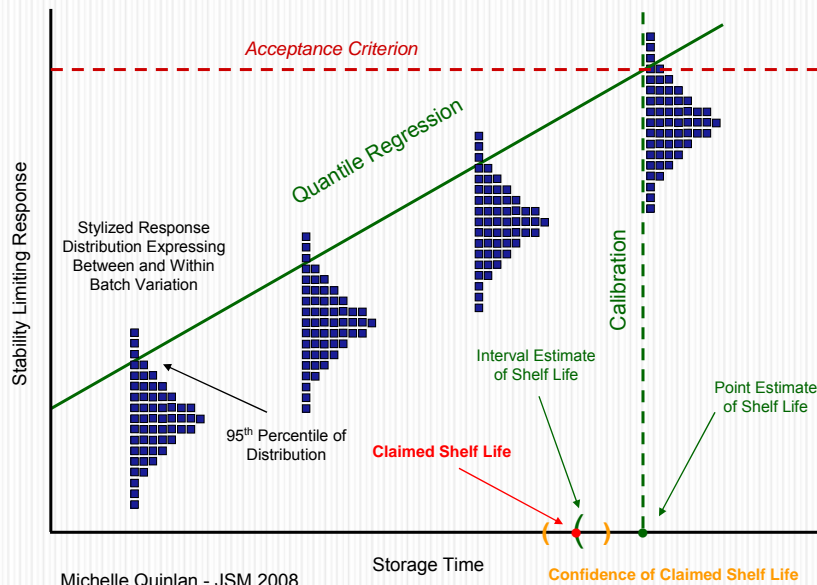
Acceptance Criterion

Quantile Regression

Stability Limiting Response

Stylized Response Distribution Expressing Between and Within Batch Variation

95$^{th}$ Percentile of Distribution

Calibration

Interval Estimate of Shelf Life

Point Estimate of Shelf Life

Claimed Shelf Life

( ( )

Storage Time

Michelle Quinlan - JSM 2008

Confidence of Claimed Shelf Life